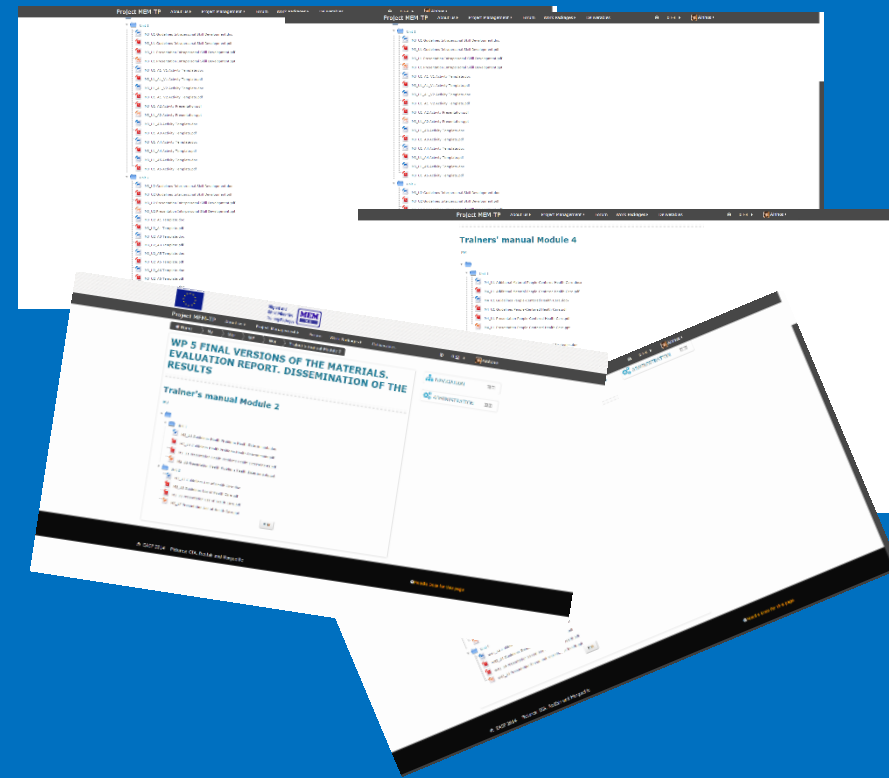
Project MEM TP

Project MEM TP

Project MEM TP

Trainers' manual Module 4

Project MEM TP

WP 5 FINAL VERSIONS OF THE MATERIALS. EVALUATION REPORT. DISSEMINATION OF THE RESULTS

Trainer's manual Module 2

ADMINISTRATION

ADMINISTRATION

© EACP 2014 · Phoenix SDA, Bodlak and Bergovitz

© EACP 2014 · Phoenix SDA, Bodlak and Bergovitz